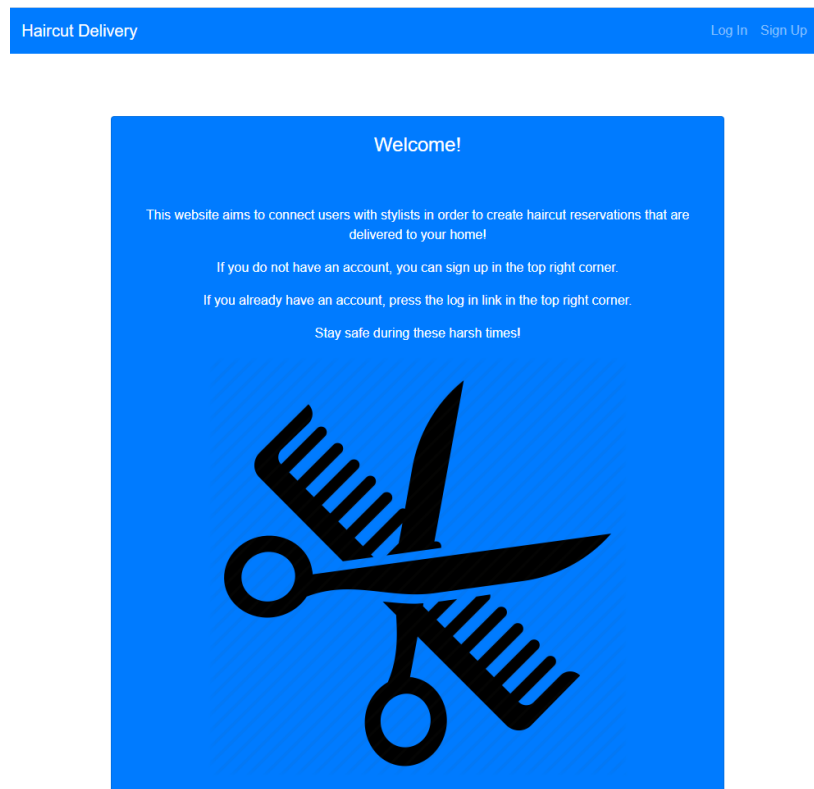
Haircut Delivery

Log In Sign Up

Welcome!

This website aims to connect users with stylists in order to create haircut reservations that are delivered to your home!

If you do not have an account, you can sign up in the top right corner.

If you already have an account, press the log in link in the top right corner.

Stay safe during these harsh times!